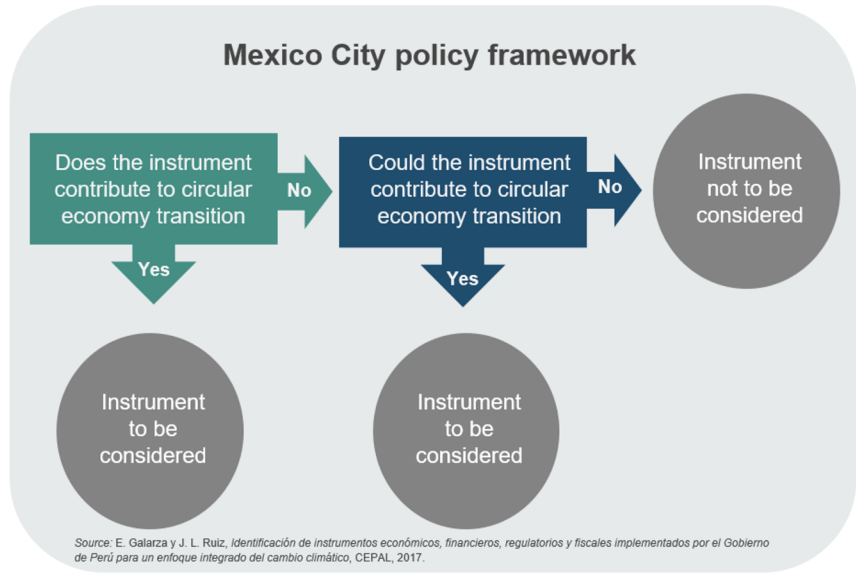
Mexico City policy framework

Does the instrument contribute to circular economy transition

No

Could the instrument contribute to circular economy transition

No

Instrument not to be considered

Yes

Yes

Instrument to be considered

Instrument to be considered

Source: E. Galarza y J. L. Ruiz, Identificación de instrumentos económicos, financieros, regulatorios y fiscales implementados por el Gobierno de Perú para un enfoque integrado del cambio climático, CEPAL, 2017.